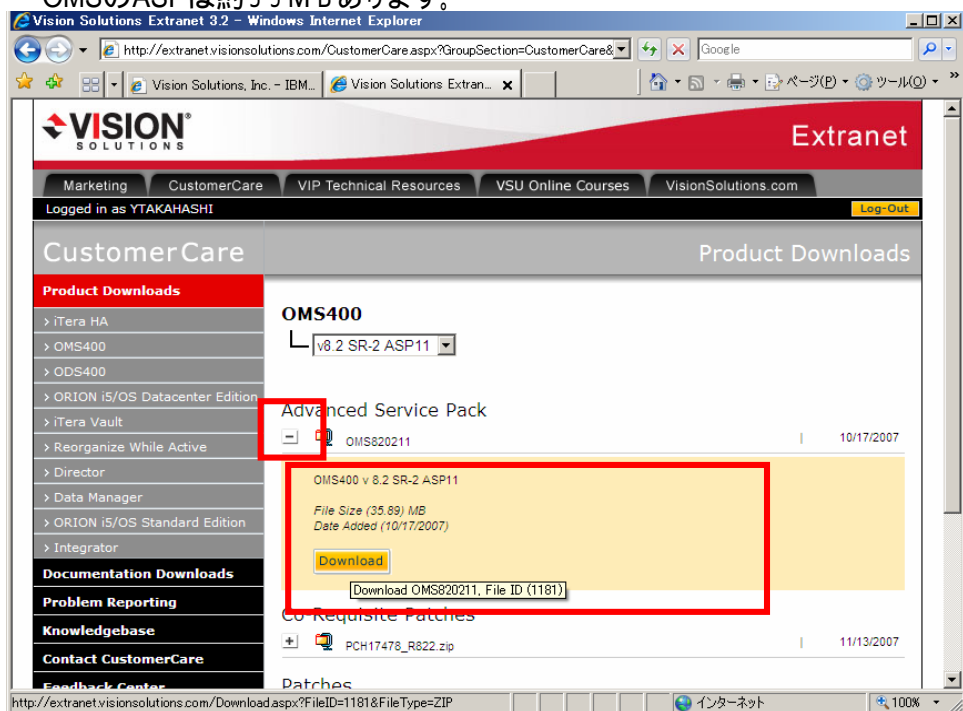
OMSのASPは約35MBあります。

Vision Solutions Extranet 3.2 - Windows Internet Explorer

http://extranet.visionsolutions.com/CustomerCare.aspx?GroupSection=CustomerCare&

Google

Vision Solutions, Inc. - IBM... | Vision Solutions Extran...

ページ(P) ツール(O)

VISION SOLUTIONS

Extranet

Marketing | CustomerCare | VIP Technical Resources | VSU Online Courses | VisionSolutions.com

Logged in as YTAKAHASHI

Log-Out

CustomerCare

Product Downloads

Product Downloads
› iTera HA
› OMS400
› ODS400
› ORION i5/OS Datacenter Edition
› iTera Vault
› Reorganize While Active
› Director
› Data Manager
› ORION i5/OS Standard Edition
› Integrator
Documentation Downloads
Problem Reporting
Knowledgebase
Contact CustomerCare
Feedback Center

OMS400

v8.2 SR-2 ASP11

Advanced Service Pack

OMS820211 | 10/17/2007

OMS400 v 8.2 SR-2 ASP11

File Size (35.89) MB
Date Added (10/17/2007)

Download

Download OMS820211, File ID (1181)

Co-Requisite Patches

PCH17478_R822.zip | 11/13/2007

Patches

http://extranet.visionsolutions.com/Download.aspx?FileID=1181&FileType=ZIP

インターネット

100%